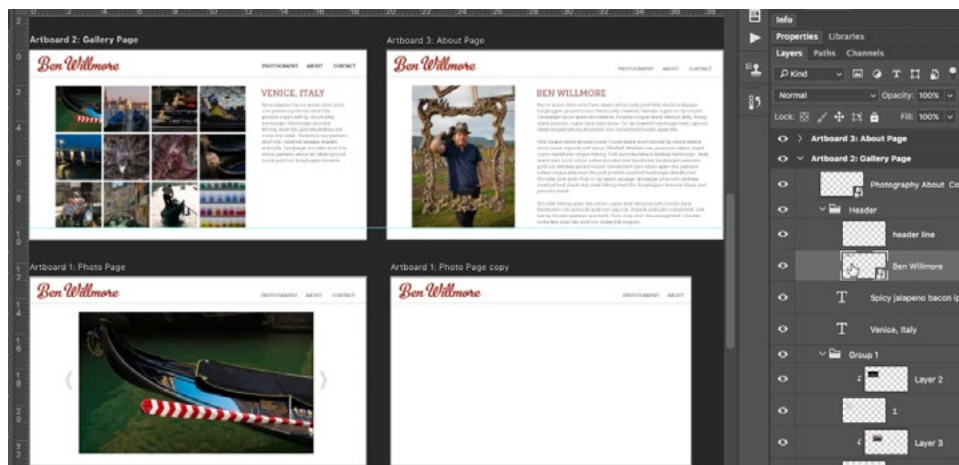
Artboard 2: Gallery Page

Ben Willmore

PHOTOGRAPHY ABOUT CONTACT

VENICE, ITALY

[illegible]

Artboard 3: About Page

Ben Willmore

PHOTOGRAPHY ABOUT CONTACT

BEN WILLMORE

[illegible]

Artboard 1: Photo Page

Ben Willmore

PHOTOGRAPHY ABOUT CONTACT

Artboard 1: Photo Page copy

Ben Willmore

PHOTOGRAPHY ABOUT CONTACT

Info

Properties Libraries

Layers Paths Channels

Kind

Normal

Opacity: 100%

Lock:

Fill: 100%

Artboard 3: About Page

Artboard 2: Gallery Page

Photography About Co

Header

header line

Ben Willmore

Spicy jalapeno bacon ip

Venice, Italy

Group 1

Layer 2

1

Layer 3